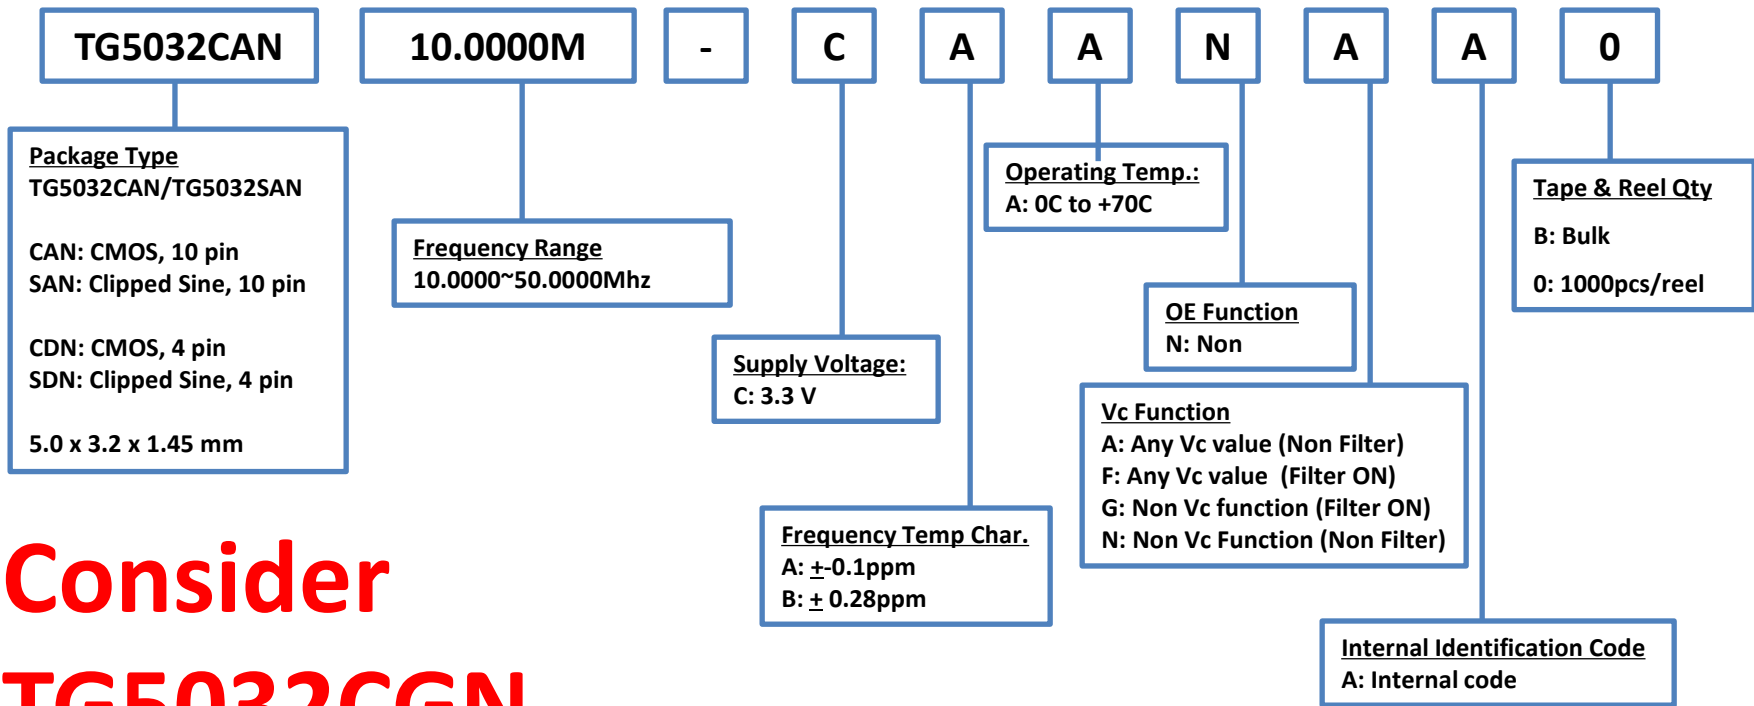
TG5032CAN 10.0000M - C A A N A A 0

Package Type
TG5032CAN/TG5032SAN

CAN: CMOS, 10 pin
SAN: Clipped Sine, 10 pin

CDN: CMOS, 4 pin
SDN: Clipped Sine, 4 pin

5.0 x 3.2 x 1.45 mm

Frequency Range
10.0000~50.0000Mhz

Supply Voltage:
C: 3.3 V

Frequency Temp Char.
A: $\underline{+}$-0.1ppm
B: $\underline{+}$ 0.28ppm

Operating Temp.:
A: 0C to +70C

OE Function
N: Non

Vc Function
A: Any Vc value (Non Filter)
F: Any Vc value (Filter ON)
G: Non Vc function (Filter ON)
N: Non Vc Function (Non Filter)

Internal Identification Code
A: Internal code

Tape & Reel Qty
B: Bulk
0: 1000pcs/reel

Consider
TG5032CGN